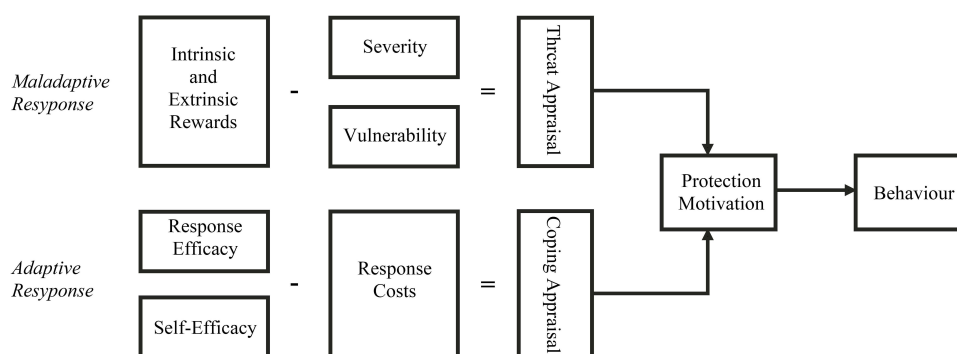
Maladaptive Resyponse

Intrinsic and Extrinsic Rewards

-

Severity

Vulnerability

=

Threat Appraisal

Protection Motivation

Behaviour

Adaptive Resyponse

Response Efficacy

Self-Efficacy

-

Response Costs

=

Coping Appraisal